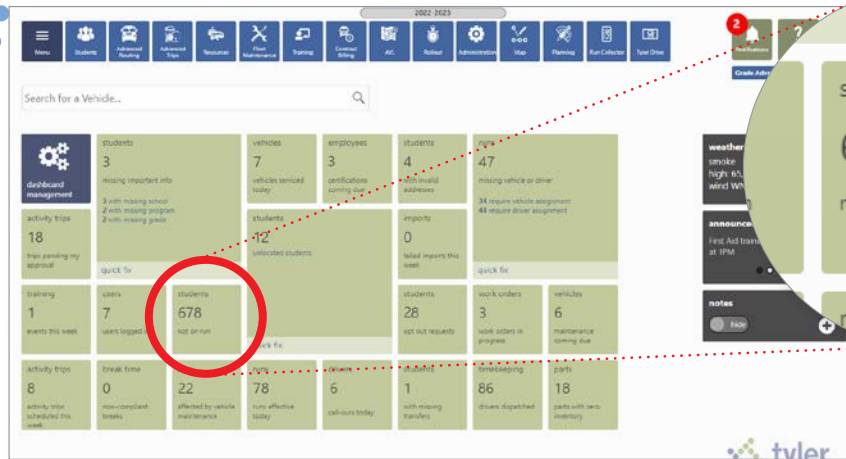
2022-2023

Menu
Students
Advanced Routing
Advanced Trips
Resources
Fleet Maintenance
Training
Contract Billing
AVL
Rollout
Administration
Map
Planning
Run Collector
Tyler Drive

2
Notifications
?
Grade Adv

Search for a Vehicle...

dashboard management

students
3
missing important info
3 with missing school
2 with missing program
2 with missing grade
quick fix

vehicles
7
vehicles serviced today

employees
3
certifications coming due

students
4
with invalid addresses

runs
47
missing vehicle or driver
34 require vehicle assignment
44 require driver assignment
quick fix

activity trips
18
trips pending my approval

students
12
unlocated students
quick fix

imports
0
failed imports this week

training
1
events this week

users
7
users logged in

students
678
not on run

students
28
opt out requests

work orders
3
work orders in progress

vehicles
6
maintenance coming due

activity trips
8
activity trips scheduled this week

break time
0
non-compliant breaks

22
affected by vehicle maintenance

runs
78
runs effective today

drivers
6
call-outs today

students
1
with missing transfers

timekeeping
86
drivers dispatched

parts
18
parts with zero inventory

weather
smoke
high: 65
wind WN

announce
First Aid trainin
at 1PM

notes
hide

S
r

tyler